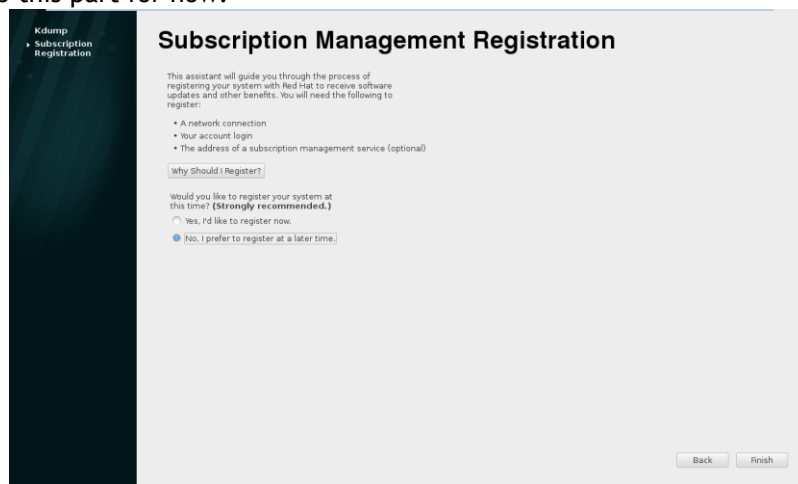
Kdump
Subscription Registration

Subscription Management Registration

This assistant will guide you through the process of registering your system with Red Hat to receive software updates and other benefits. You will need the following to register:

• A network connection
• Your account login
• The address of a subscription management service (optional)

Why Should I Register?

Would you like to register your system at this time? **(Strongly recommended.)**

Yes, I'd like to register now.

No, I prefer to register at a later time.

Back
Finish